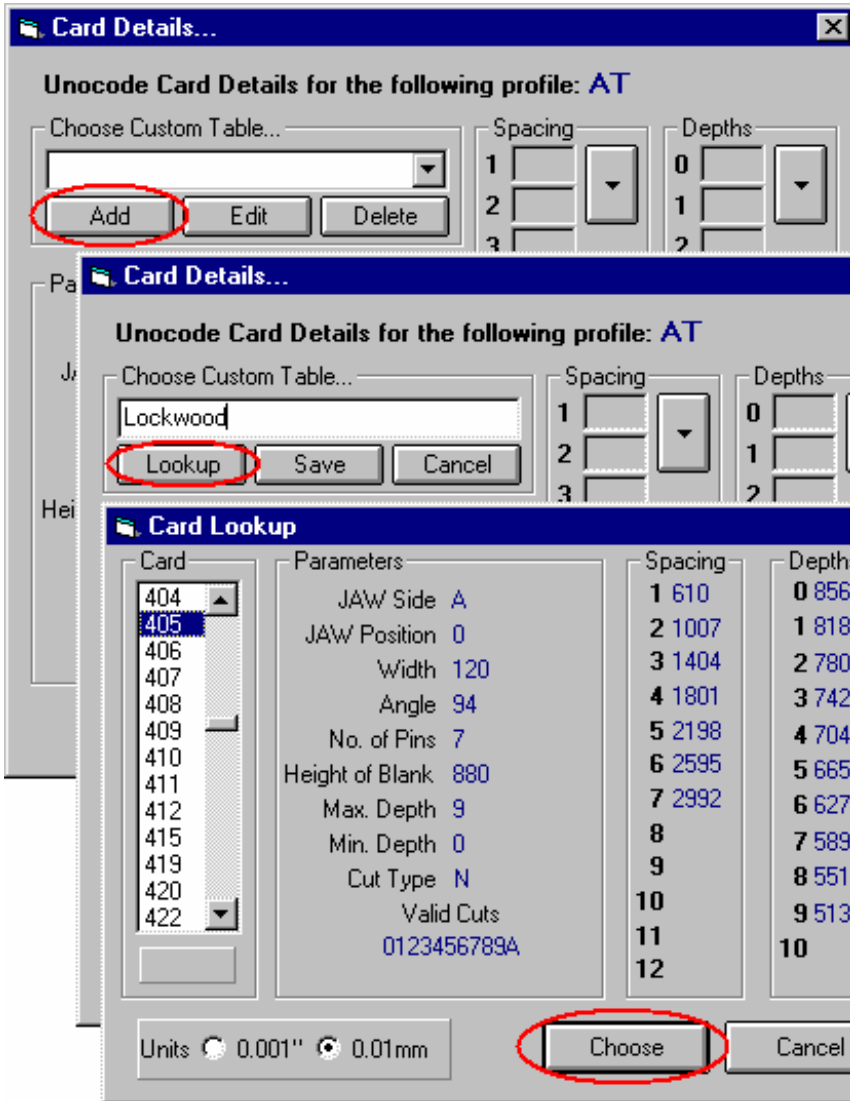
Card Details...

Unocode Card Details for the following profile: AT

Choose Custom Table...

Add Edit Delete

Spacing
1
2
3

Depths
0
1
2

Pa

JA

Hei

Card Details...

Unocode Card Details for the following profile: AT

Choose Custom Table...

Lockwood

Lookup Save Cancel

Spacing
1
2
3

Depths
0
1
2

Card Lookup

Card
404
405
406
407
408
409
410
411
412
415
419
420
422

Parameters
JAW Side A
JAW Position 0
Width 120
Angle 94
No. of Pins 7
Height of Blank 880
Max. Depth 9
Min. Depth 0
Cut Type N
Valid Cuts
0123456789A

Spacing
1 610
2 1007
3 1404
4 1801
5 2198
6 2595
7 2992
8
9
10
11
12

Depth
0 856
1 818
2 780
3 742
4 704
5 665
6 627
7 589
8 551
9 513
10

Units 0.001'' 0.01mm

Choose

Cancel